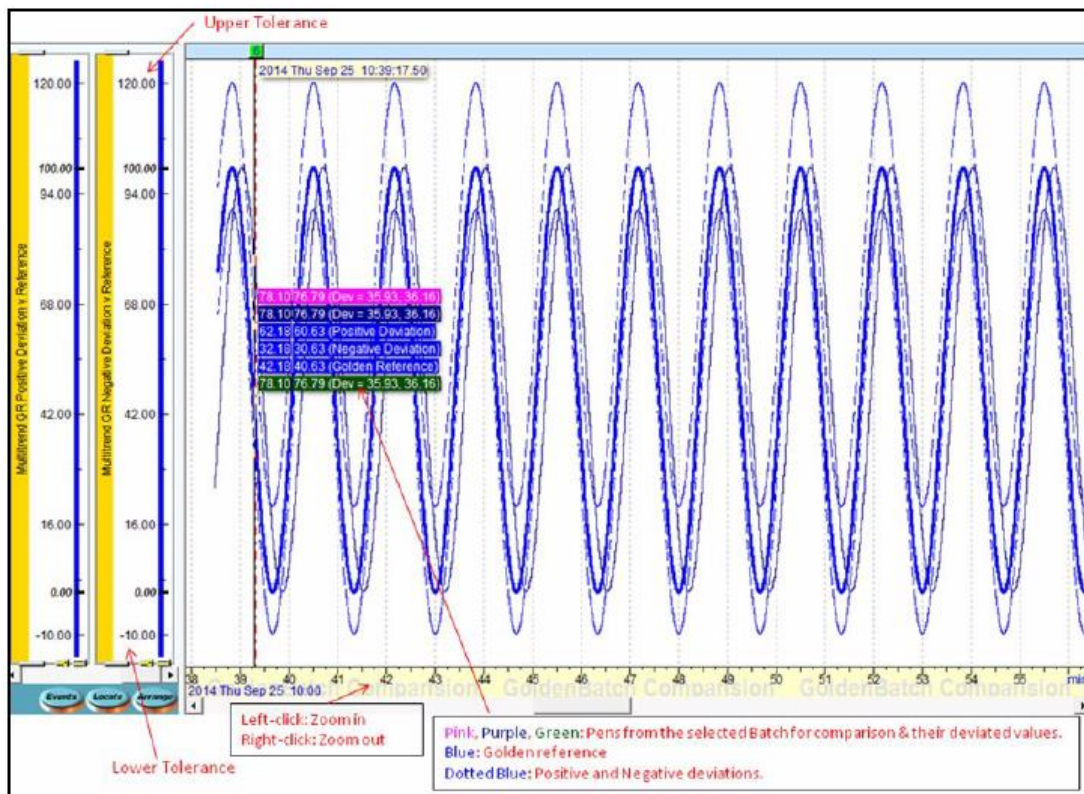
Upper Tolerance

6

2014 Thu Sep 25 10:39:17.50

Multitrend GR Positive Deviation v Reference

Multitrend GR Negative Deviation v Reference

120.00
100.00
94.00
68.00
42.00
16.00
0.00
-10.00

120.00
100.00
94.00
68.00
42.00
16.00
0.00
-10.00

78.10 76.79 (Dev = 35.93, 36.16)
78.10 76.79 (Dev = 35.93, 36.16)
62.18 60.63 (Positive Deviation)
32.18 30.63 (Negative Deviation)
42.18 40.63 (Golden Reference)
78.10 76.79 (Dev = 35.93, 36.16)

38 39 40 41 42 43 44 45 46 47 48 49 50 51 52 53 54 55 min

2014 Thu Sep 25 10:00

GoldenBatch Comparision GoldenBatch Comparision GoldenBatch Comparision

Events Locate Arrange

Left-click: Zoom in
Right-click: Zoom out

Pink, Purple, Green: Pens from the selected Batch for comparison & their deviated values.
Blue: Golden reference
Dotted Blue: Positive and Negative deviations.

Lower Tolerance